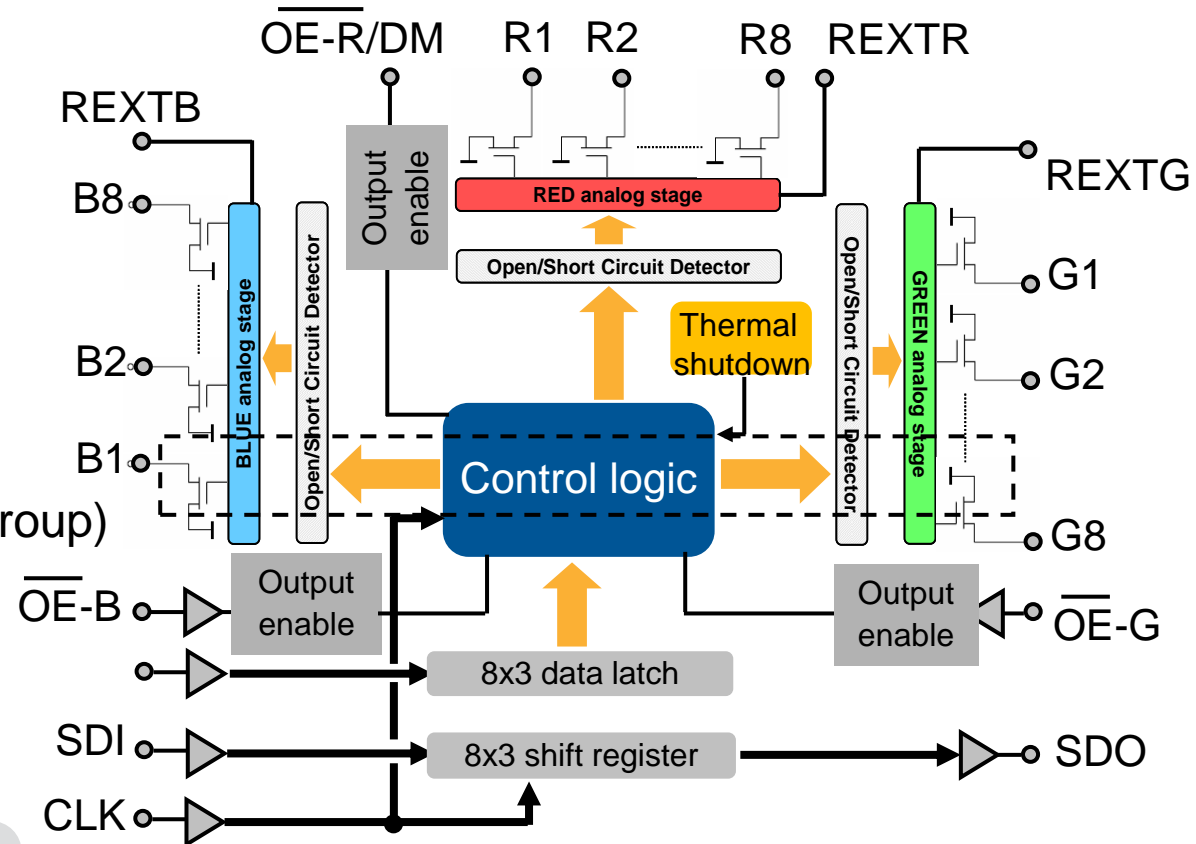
$\overline{\text{OE}}$-R/DM
R1
R2
R8
REXTR
REXTB
Output enable
RED analog stage
REXTG
B8
BLUE analog stage
Open/Short Circuit Detector
Open/Short Circuit Detector
Open/Short Circuit Detector
GREEN analog stage
G1
Thermal shutdown
B2
G2
B1
Control logic
roup)
G8
$\overline{\text{OE}}$-B
Output enable
Output enable
$\overline{\text{OE}}$-G
8x3 data latch
SDI
8x3 shift register
SDO
CLK